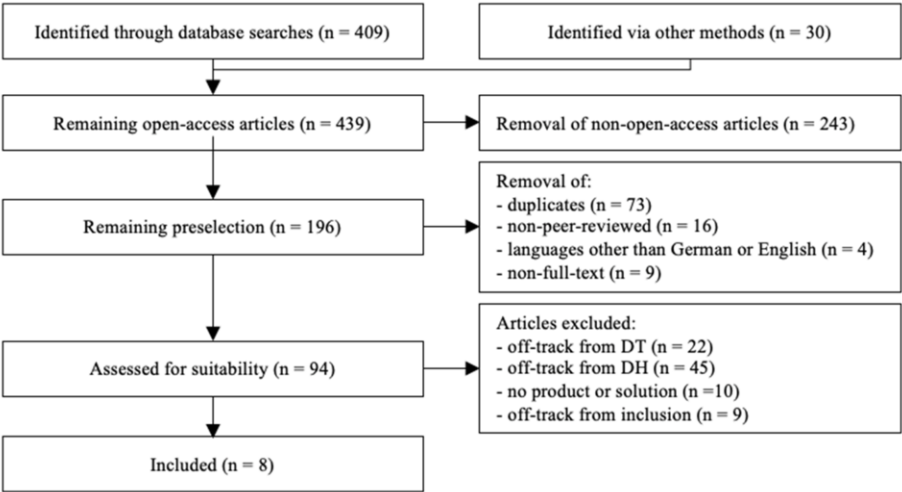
Identified through database searches (n = 409)

Identified via other methods (n = 30)

Remaining open-access articles (n = 439)

Removal of non-open-access articles (n = 243)

Remaining preselection (n = 196)

Removal of:
- duplicates (n = 73)
- non-peer-reviewed (n = 16)
- languages other than German or English (n = 4)
- non-full-text (n = 9)

Assessed for suitability (n = 94)

Articles excluded:
- off-track from DT (n = 22)
- off-track from DH (n = 45)
- no product or solution (n =10)
- off-track from inclusion (n = 9)

Included (n = 8)